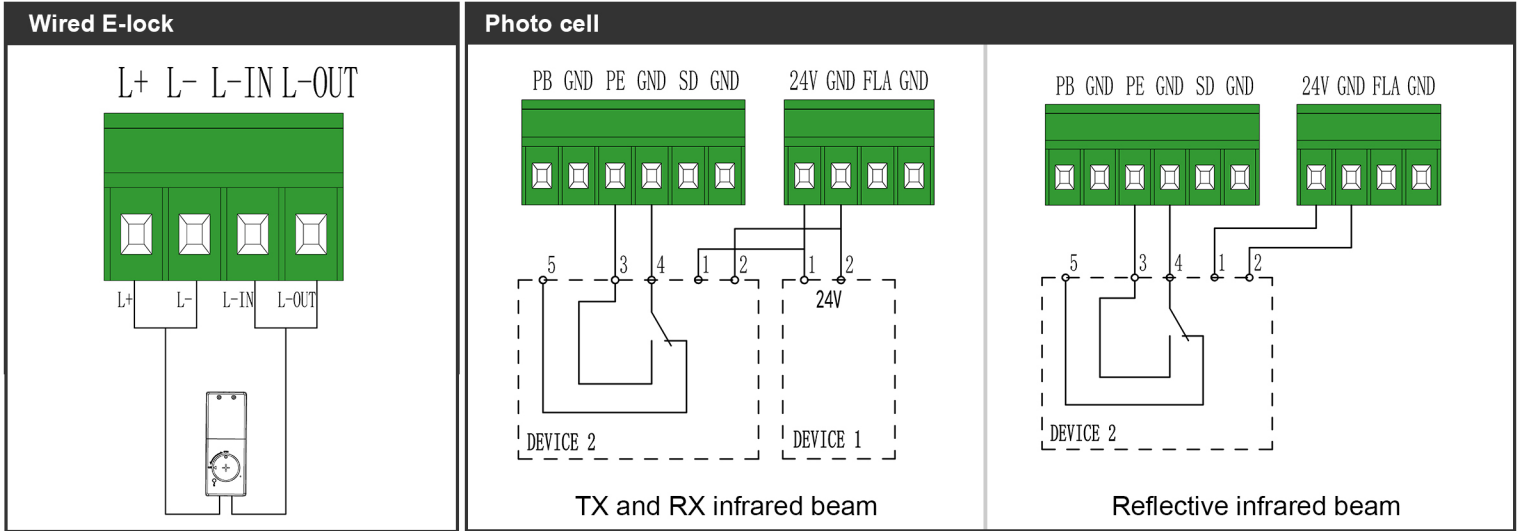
Wired E-lock

L+ L- L-IN L-OUT

L+ L- L-IN L-OUT

Photo cell

PB GND PE GND SD GND 24V GND FLA GND

5 3 4 1 2 1 2

24V

DEVICE 2

DEVICE 1

TX and RX infrared beam

PB GND PE GND SD GND 24V GND FLA GND

5 3 4 1 2

DEVICE 2

Reflective infrared beam